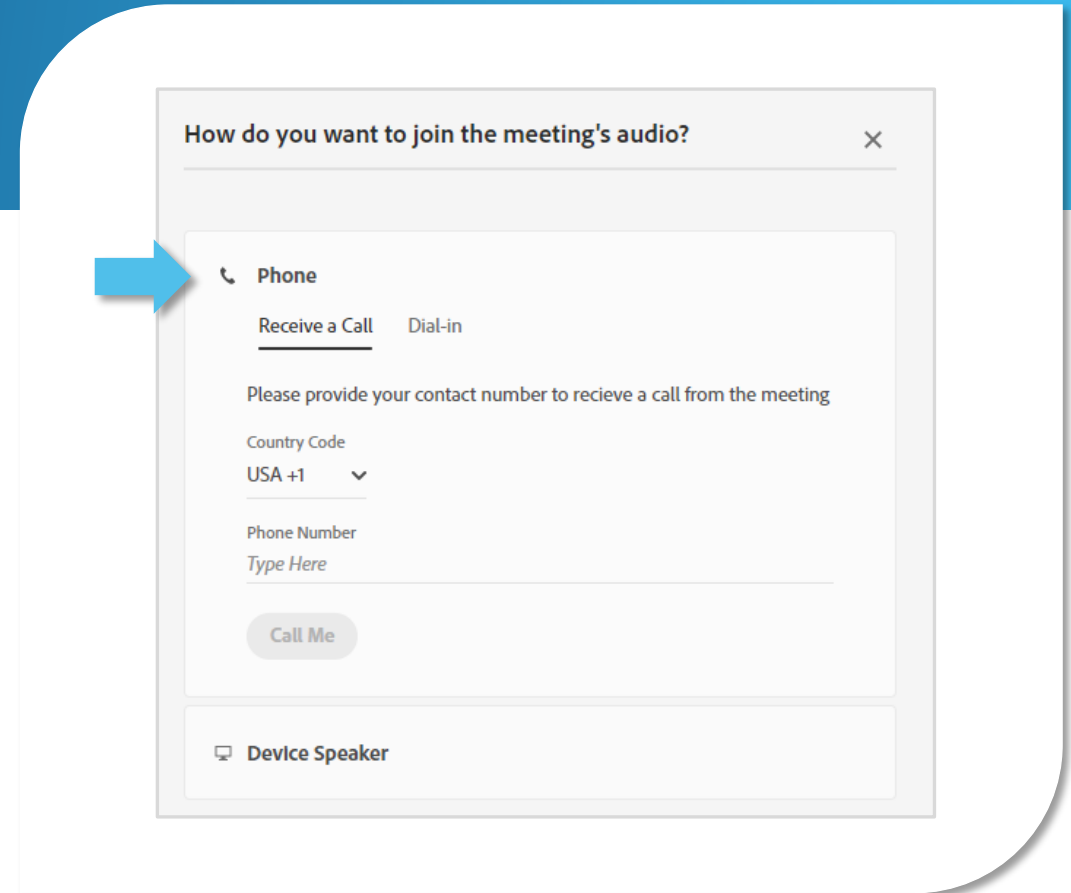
How do you want to join the meeting's audio?

×

Phone

Receive a Call Dial-in

Please provide your contact number to recieve a call from the meeting

Country Code
USA +1

Phone Number
Type Here

Call Me

Device Speaker